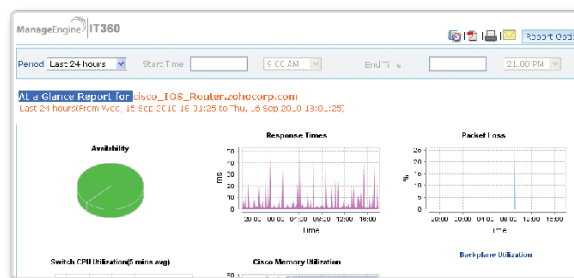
ManageEngine IT360

Report Opti

Period Last 24 hours Start Time 9:00 AM End Time 21:00 PM

At a Glance Report for cisco_IOS_Router.zohocorp.com
Last 24 hours(From Wed, 15 Sep 2010 18:01:25 to Thu, 16 Sep 2010 18:01:25)

Availability

Response Times

ms
30
25
20
15
10
5
0
20:00 00:00 04:00 08:00 12:00 16:00
Time

Packet Loss

%
10
8
6
4
2
0
20:00 00:00 04:00 08:00 12:00 16:00
Time

Switch CPU Utilization(5 mins avg)

Cisco Memory Utilization

Backplane Utilization